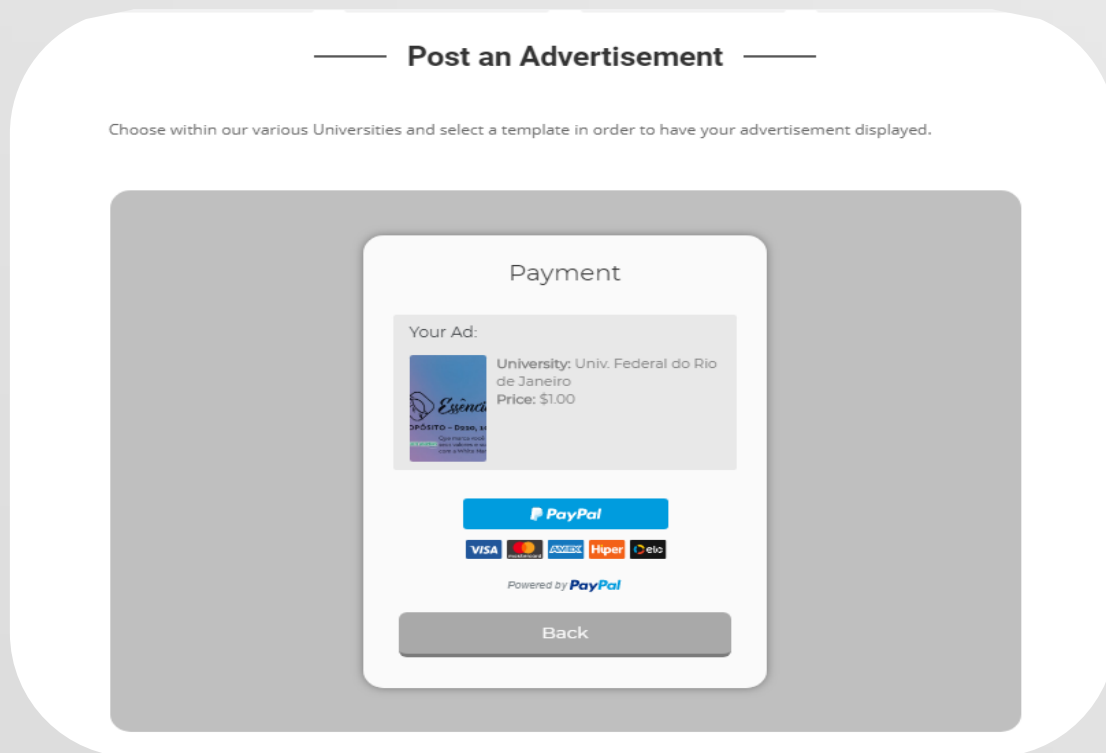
Post an Advertisement

Choose within our various Universities and select a template in order to have your advertisement displayed.

Payment

Your Ad:

Essênci
OPÓSITO – Doso, s
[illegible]

University: Univ. Federal do Rio de Janeiro
Price: $1.00

PayPal

VISA mastercard AMEX Hiper elo

Powered by PayPal

Back